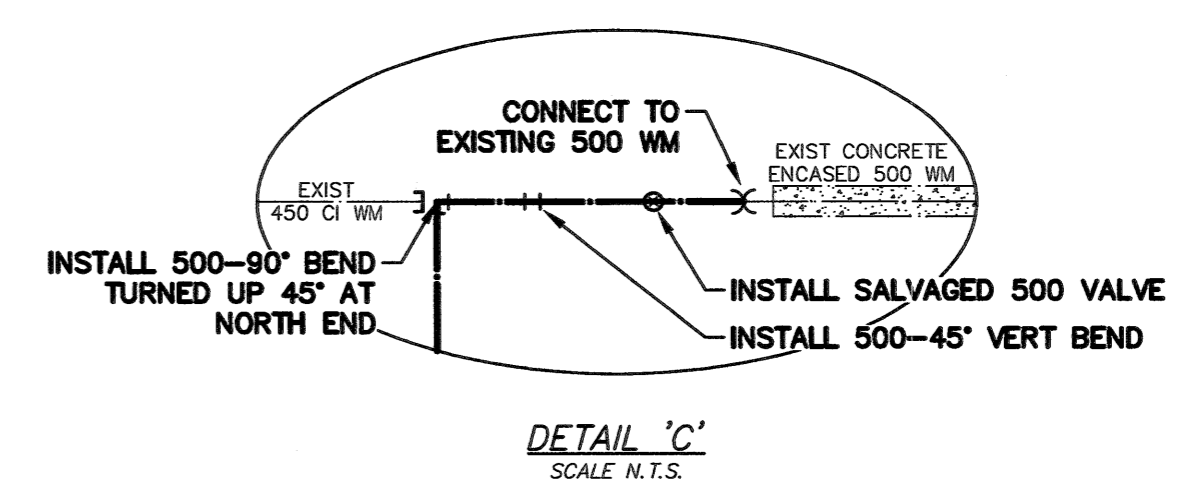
CONNECT TO
EXISTING 500 WM

EXIST CONCRETE
ENCASED 500 WM

EXIST
450 CI WM

INSTALL 500–90° BEND
TURNED UP 45° AT
NORTH END

INSTALL SALVAGED 500 VALVE

INSTALL 500–45° VERT BEND

DETAIL 'C'
SCALE N.T.S.